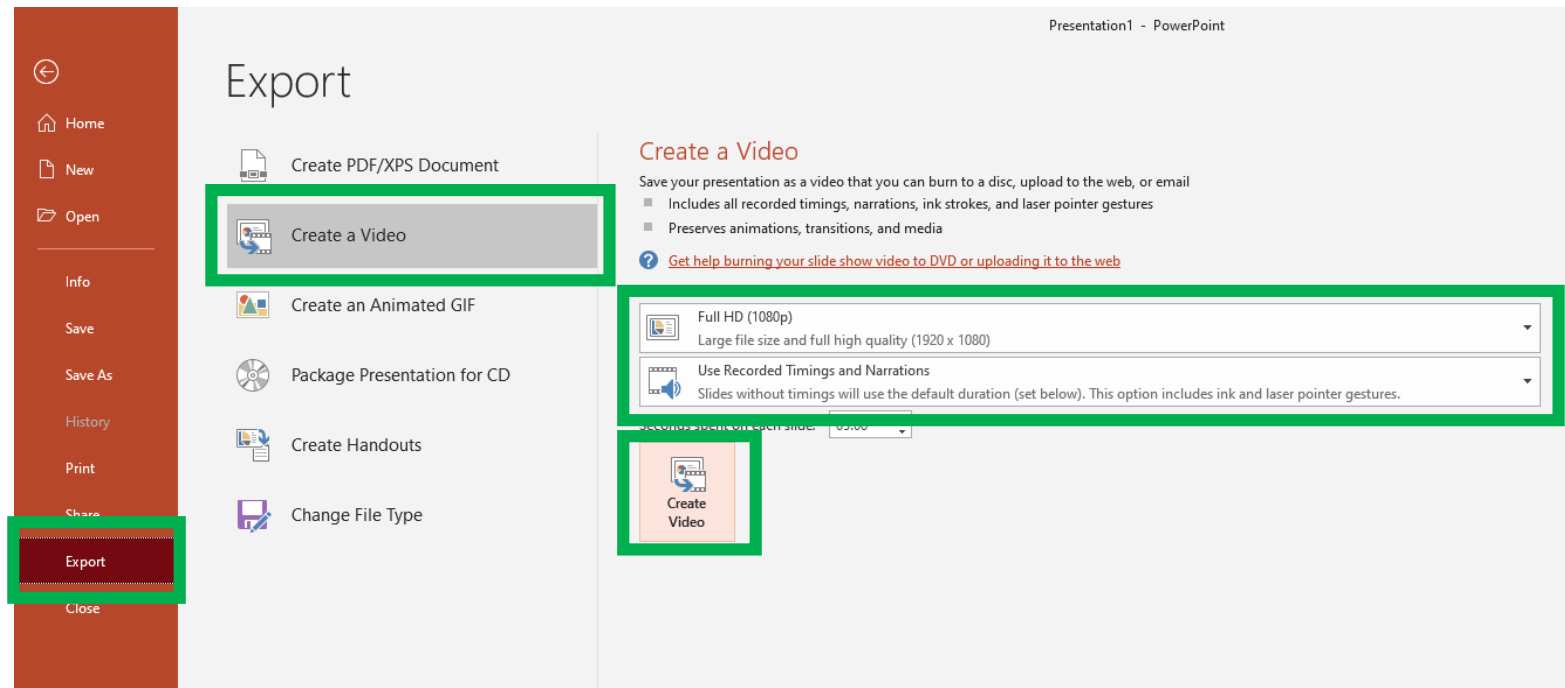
Presentation1 - PowerPoint

Home
New
Open
Info
Save
Save As
History
Print
Share
Export
Close

Export

Create PDF/XPS Document
Create a Video
Create an Animated GIF
Package Presentation for CD
Create Handouts
Change File Type

Create a Video

Save your presentation as a video that you can burn to a disc, upload to the web, or email
Includes all recorded timings, narrations, ink strokes, and laser pointer gestures
Preserves animations, transitions, and media

Get help burning your slide show video to DVD or uploading it to the web

Full HD (1080p)
Large file size and full high quality (1920 x 1080)

Use Recorded Timings and Narrations
Slides without timings will use the default duration (set below). This option includes ink and laser pointer gestures.

Seconds spent on each slide: 05.00

Create Video